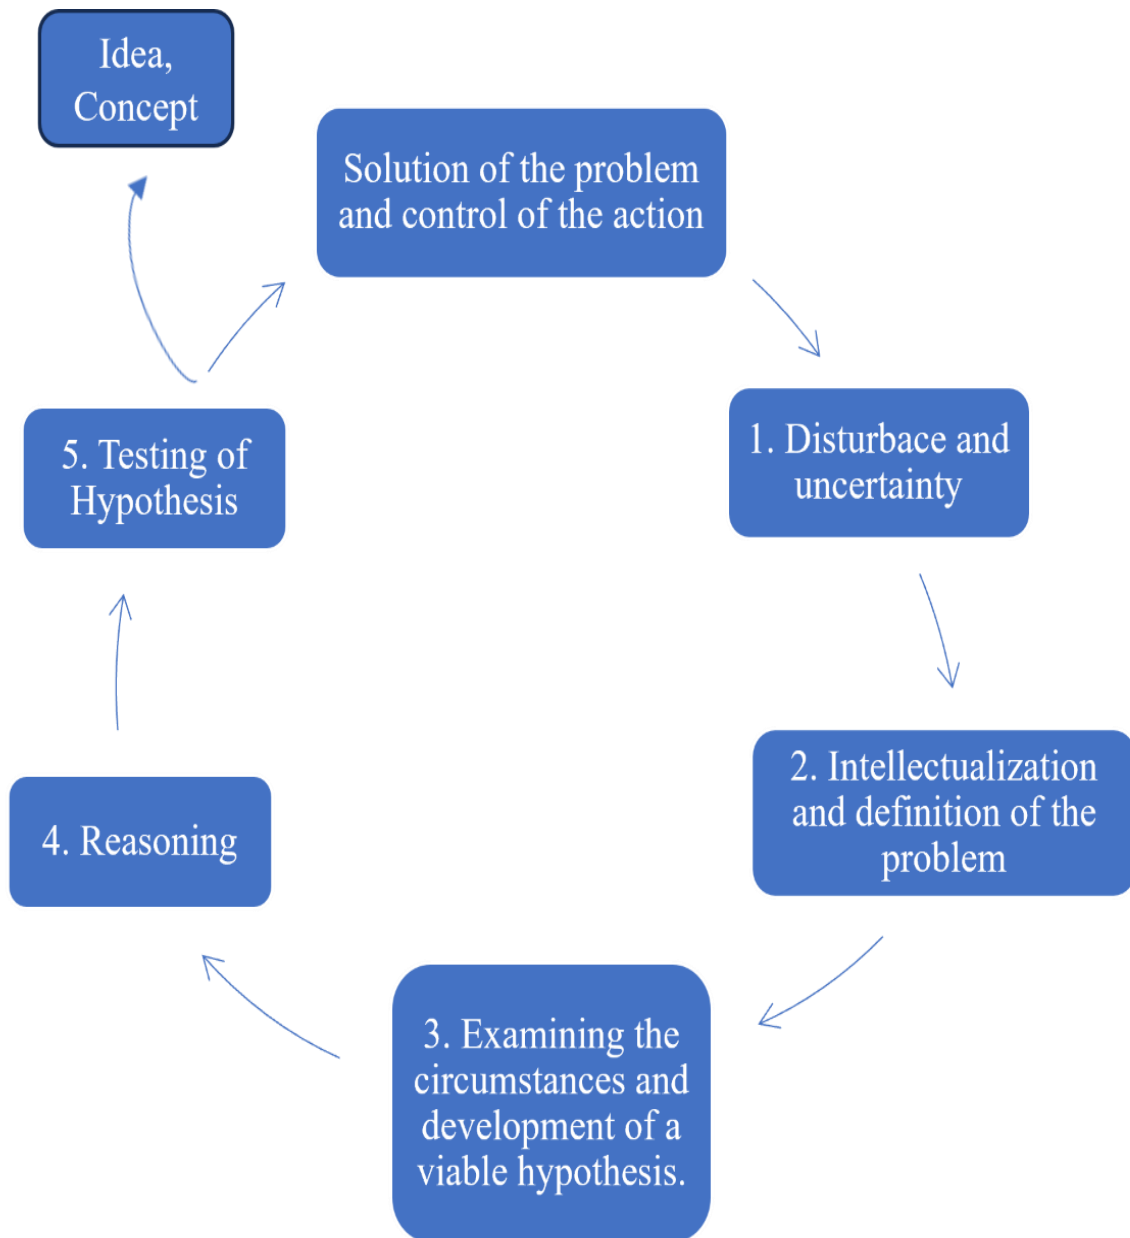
Idea, Concept

Solution of the problem and control of the action

1. Disturbace and uncertainty

2. Intellectualization and definition of the problem

3. Examining the circumstances and development of a viable hypothesis.

4. Reasoning

5. Testing of Hypothesis